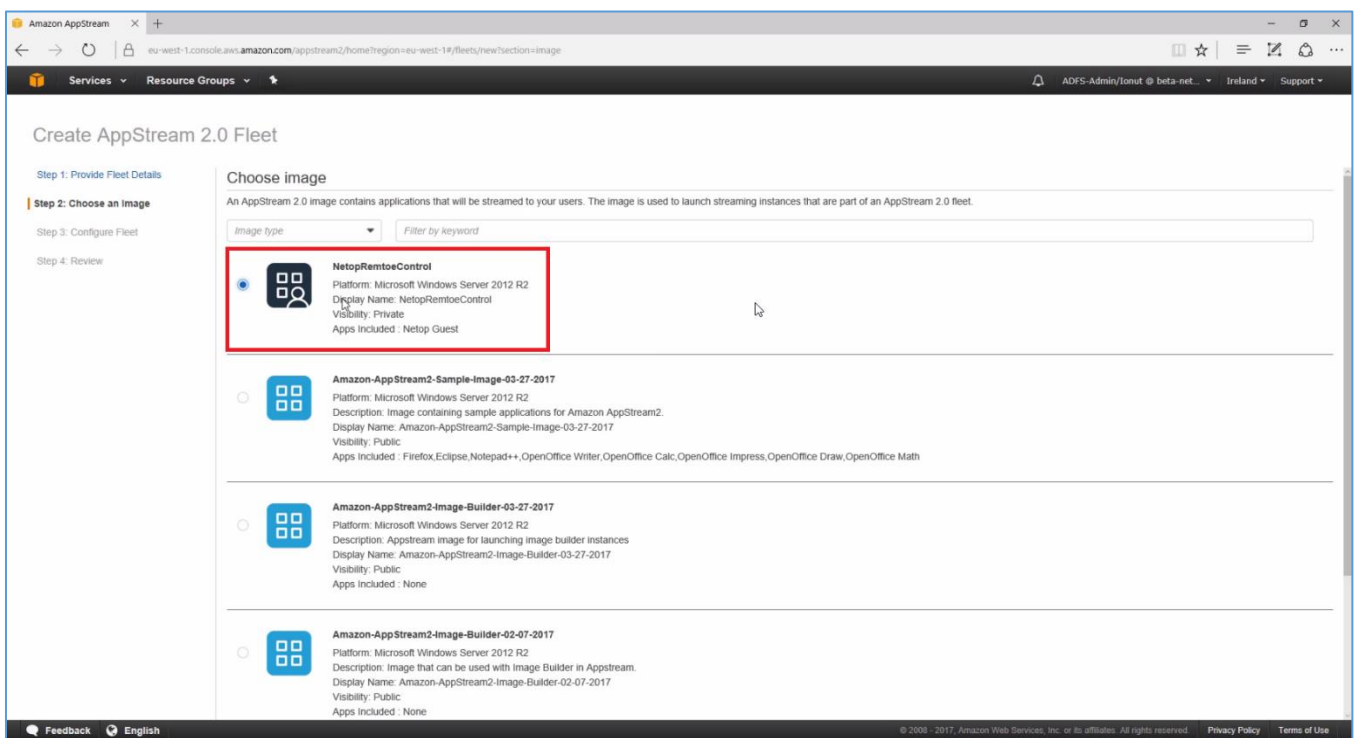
Amazon AppStream

eu-west-1.console.aws.amazon.com/appstream2/home?region=eu-west-1#/fleets/new?section=image

Services Resource Groups

ADFS-Admin/Ionut @ beta-net... Ireland Support

Create AppStream 2.0 Fleet

Step 1: Provide Fleet Details
Step 2: Choose an image
Step 3: Configure Fleet
Step 4: Review

Choose image

An AppStream 2.0 image contains applications that will be streamed to your users. The image is used to launch streaming instances that are part of an AppStream 2.0 fleet.

Image type
Filter by keyword

NetopRemtoeControl
Platform: Microsoft Windows Server 2012 R2
Display Name: NetopRemtoeControl
Visibility: Private
Apps Included : Netop Guest

Amazon-AppStream2-Sample-Image-03-27-2017
Platform: Microsoft Windows Server 2012 R2
Description: Image containing sample applications for Amazon AppStream2.
Display Name: Amazon-AppStream2-Sample-Image-03-27-2017
Visibility: Public
Apps Included : Firefox,Eclipse,Notepad++,OpenOffice Writer,OpenOffice Calc,OpenOffice Impress,OpenOffice Draw,OpenOffice Math

Amazon-AppStream2-Image-Builder-03-27-2017
Platform: Microsoft Windows Server 2012 R2
Description: Appstream image for launching image builder instances
Display Name: Amazon-AppStream2-Image-Builder-03-27-2017
Visibility: Public
Apps Included : None

Amazon-AppStream2-Image-Builder-02-07-2017
Platform: Microsoft Windows Server 2012 R2
Description: Image that can be used with Image Builder in Appstream.
Display Name: Amazon-AppStream2-Image-Builder-02-07-2017
Visibility: Public
Apps Included : None

Feedback English

© 2008 - 2017, Amazon Web Services, Inc. or its affiliates. All rights reserved. Privacy Policy Terms of Use